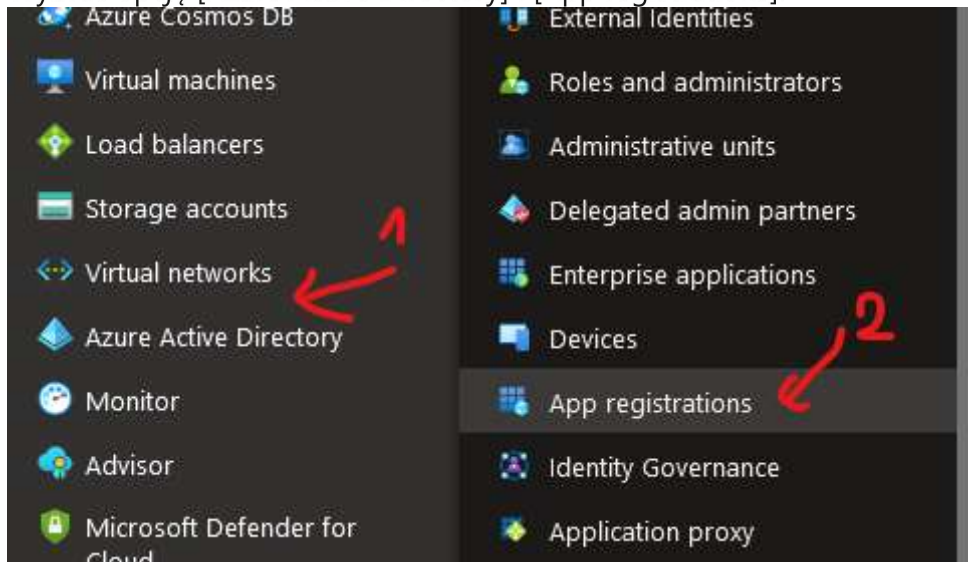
Azure Cosmos DB
Virtual machines
Load balancers
Storage accounts
Virtual networks
Azure Active Directory
Monitor
Advisor
Microsoft Defender for Cloud

1

External Identities
Roles and administrators
Administrative units
Delegated admin partners
Enterprise applications
Devices
App registrations
Identity Governance
Application proxy

2